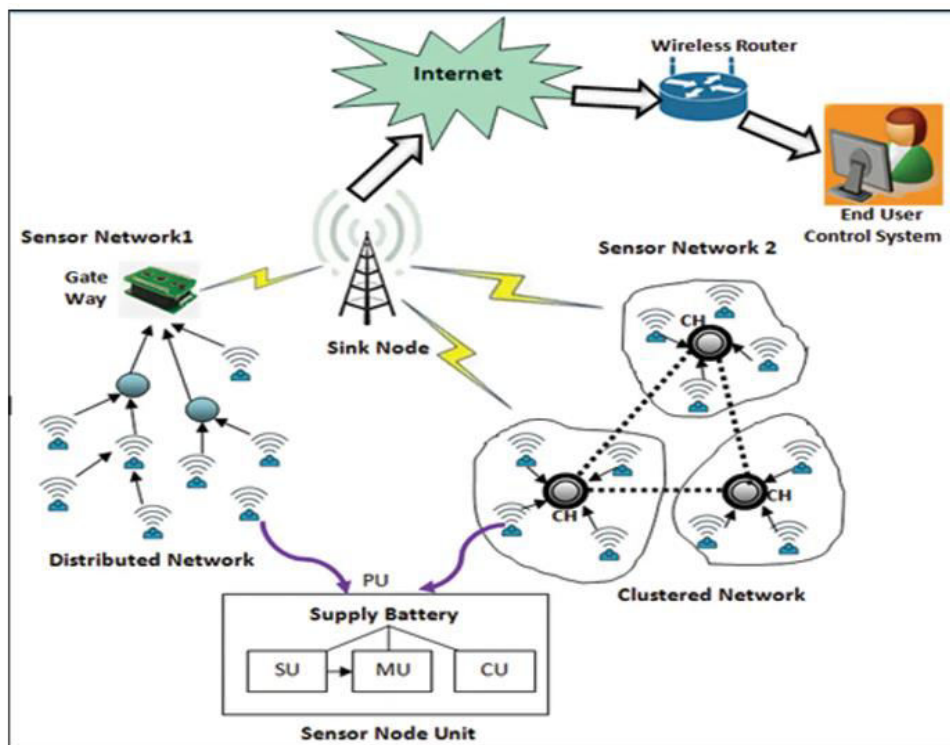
Internet

Wireless Router

End User Control System

Sensor Network1

Gate Way

Sink Node

Sensor Network 2

CH

CH

CH

Distributed Network

PU

Supply Battery

SU

MU

CU

Sensor Node Unit

Clustered Network